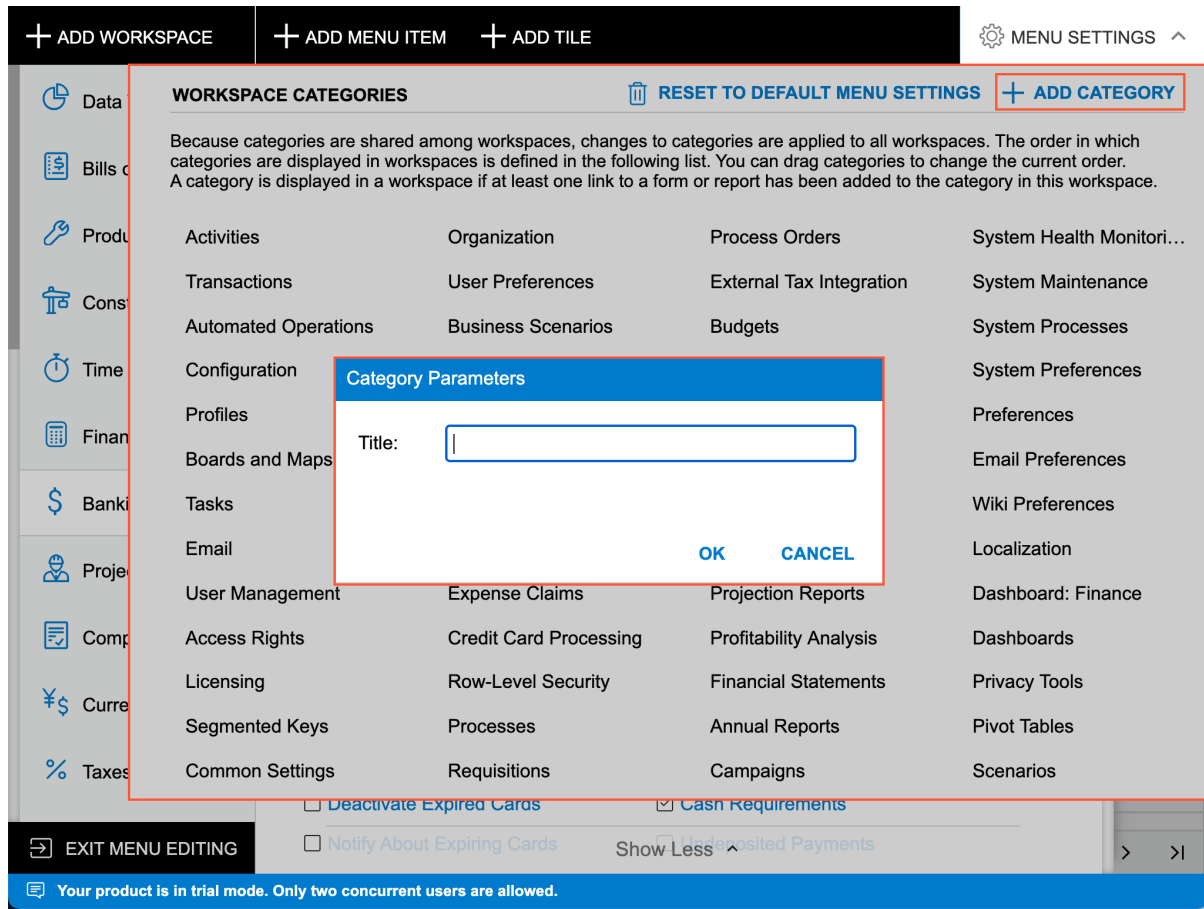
ADD WORKSPACE ADD MENU ITEM ADD TILE MENU SETTINGS

Data
Bills
Produ
Const
Time
Finan
Banki
Proje
Comp
Curre
Taxes

WORKSPACE CATEGORIES RESET TO DEFAULT MENU SETTINGS ADD CATEGORY

Because categories are shared among workspaces, changes to categories are applied to all workspaces. The order in which categories are displayed in workspaces is defined in the following list. You can drag categories to change the current order. A category is displayed in a workspace if at least one link to a form or report has been added to the category in this workspace.

| Activities | Organization | Process Orders | System Health Monitori… |
|---|---|---|---|
| Transactions | User Preferences | External Tax Integration | System Maintenance |
| Automated Operations | Business Scenarios | Budgets | System Processes |
| Configuration | | | System Preferences |
| Profiles | | | Preferences |
| Boards and Maps | | | Email Preferences |
| Tasks | | | Wiki Preferences |
| Email | | | Localization |
| User Management | Expense Claims | Projection Reports | Dashboard: Finance |
| Access Rights | Credit Card Processing | Profitability Analysis | Dashboards |
| Licensing | Row-Level Security | Financial Statements | Privacy Tools |
| Segmented Keys | Processes | Annual Reports | Pivot Tables |
| Common Settings | Requisitions | Campaigns | Scenarios |

Category Parameters
Title:
OK CANCEL

Deactivate Expired Cards
Cash Requirements
Notify About Expiring Cards
Undeposited Payments
Show Less
EXIT MENU EDITING
Your product is in trial mode. Only two concurrent users are allowed.